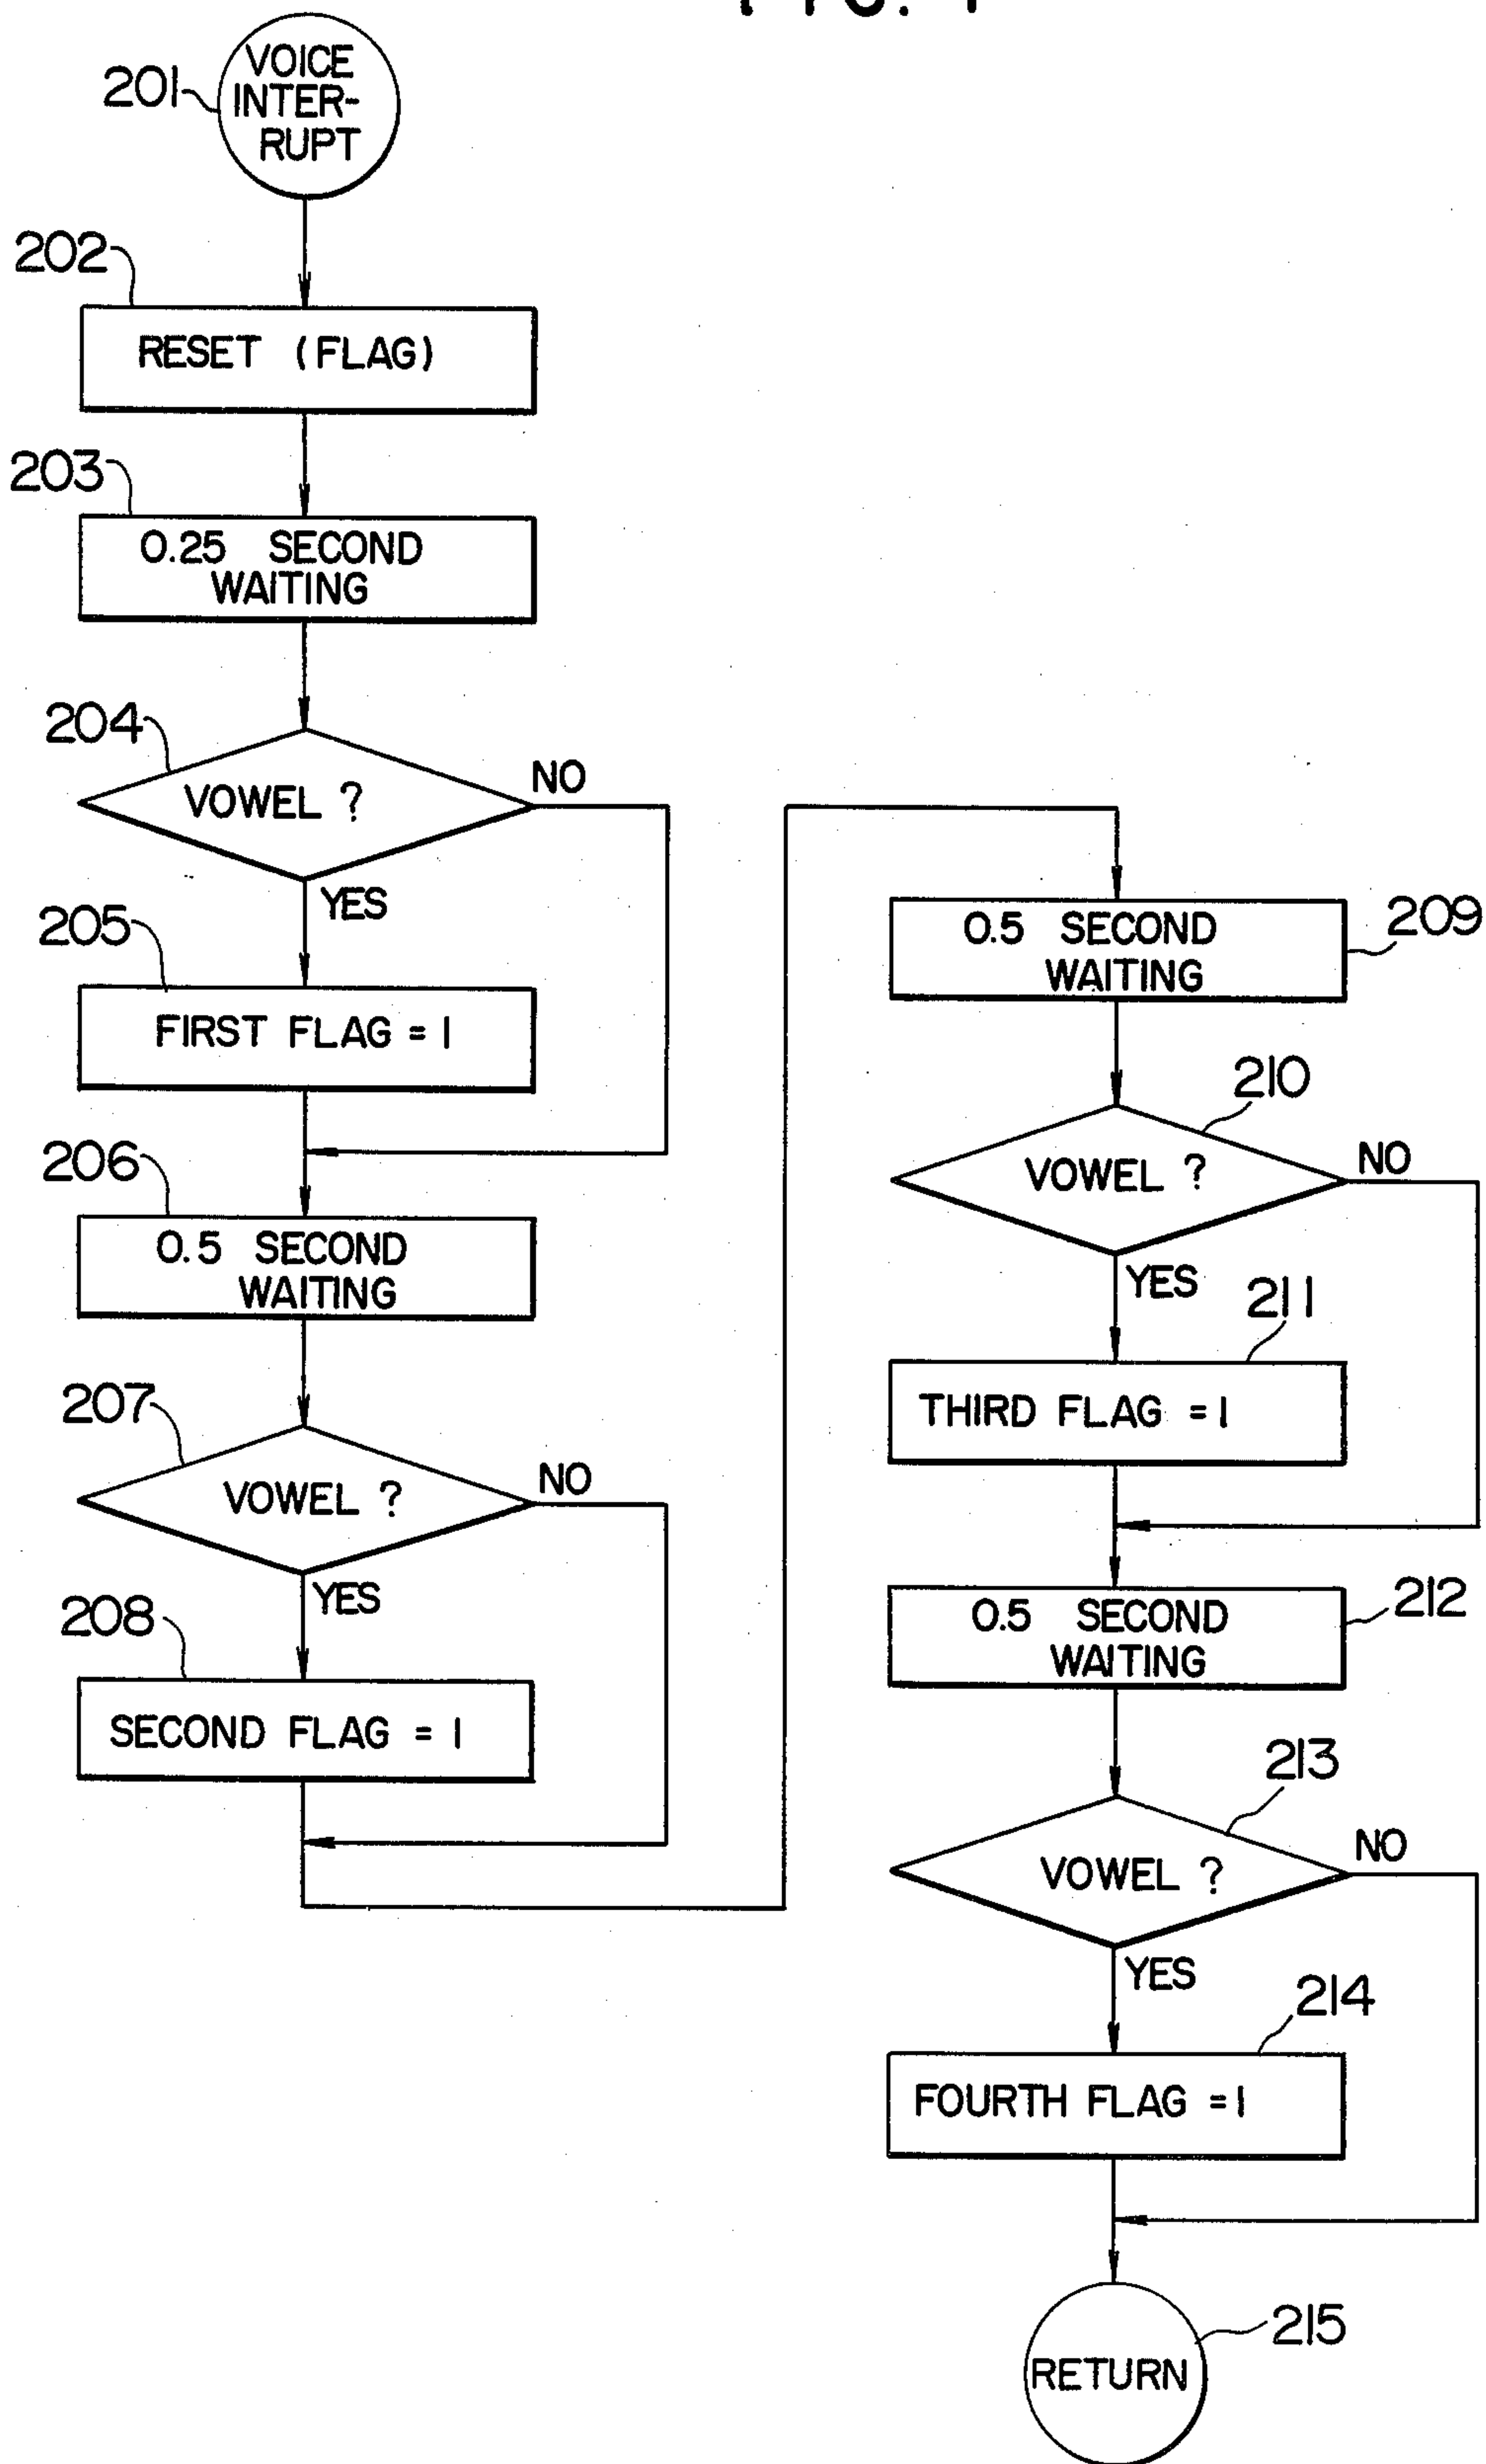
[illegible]

201 VOICE INTERRUPT

202 RESET (FLAG)

203 0.25 SECOND WAITING

204 VOWEL ?

NO

YES

205 FIRST FLAG = 1

206 0.5 SECOND WAITING

207 VOWEL ?

NO

YES

208 SECOND FLAG = 1

0.5 SECOND WAITING 209

210 VOWEL ?

NO

YES

211 THIRD FLAG = 1

0.5 SECOND WAITING 212

213 VOWEL ?

NO

YES

214 FOURTH FLAG = 1

RETURN 215